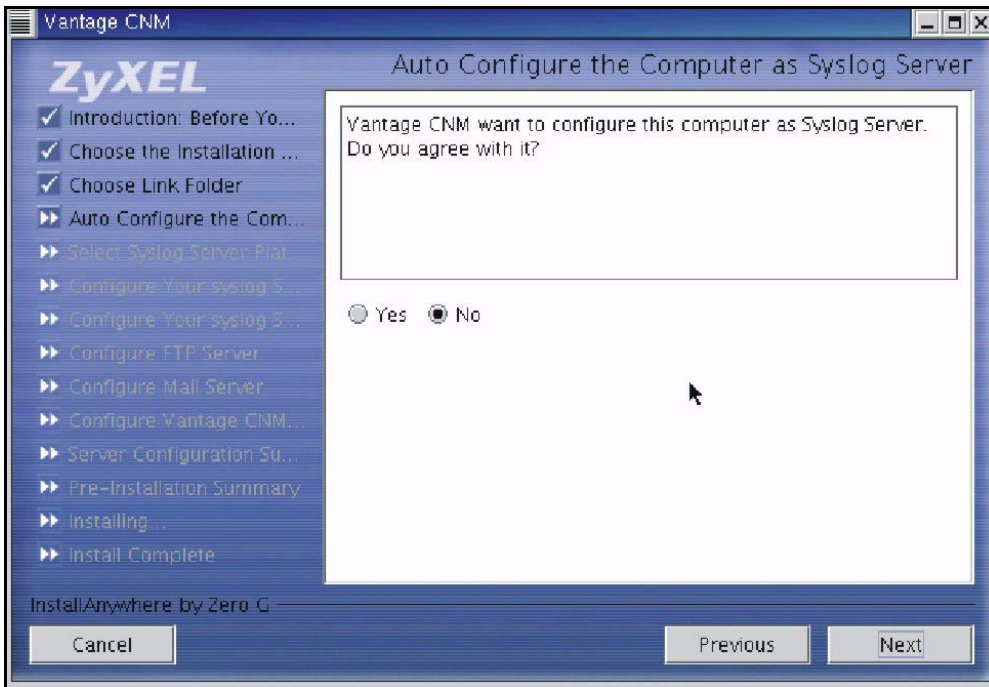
Vantage CNM

ZyXEL

Auto Configure the Computer as Syslog Server

Introduction: Before Yo...
Choose the Installation ...
Choose Link Folder
Auto Configure the Com...
Select Syslog Server Plat...
Configure Your syslog S...
Configure Your syslog S...
Configure FTP Server
Configure Mail Server
Configure Vantage CNM...
Server Configuration Su...
Pre-Installation Summary
Installing...
Install Complete

Vantage CNM want to configure this computer as Syslog Server. Do you agree with it?

Yes No

InstallAnywhere by Zero G

Cancel

Previous

Next